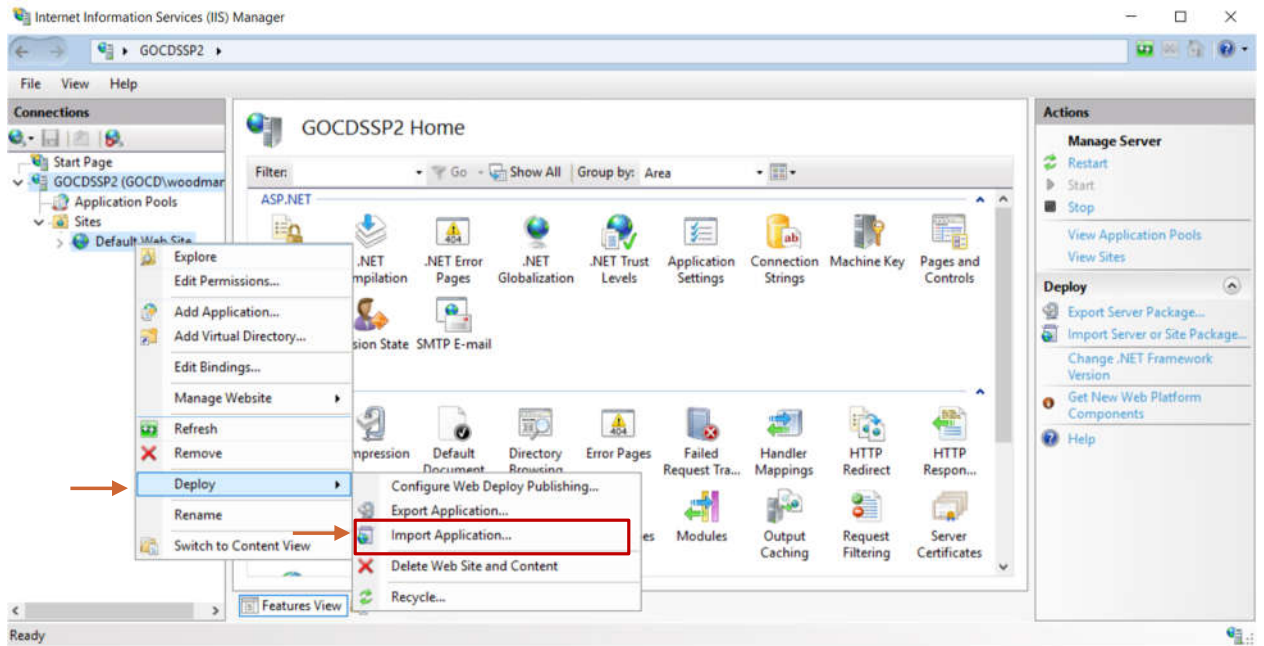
Internet Information Services (IIS) Manager

GOCDSSP2 ▸

File View Help

Connections

Start Page
GOCDSSP2 (GOCD\woodmar
Application Pools
Sites
Default Web Site

Explore
Edit Permissions...
Add Application...
Add Virtual Directory...
Edit Bindings...
Manage Website
Refresh
Remove
Deploy
Rename
Switch to Content View

Configure Web Deploy Publishing...
Export Application...
Import Application...
Delete Web Site and Content
Recycle...

GOCDSSP2 Home

Filter: Go Show All Group by: Area

ASP.NET

.NET Compilation
.NET Error Pages
.NET Globalization
.NET Trust Levels
Application Settings
Connection Strings
Machine Key
Pages and Controls
Session State
SMTP E-mail

Compression
Default Document
Directory Browsing
Error Pages
Failed Request Tra...
Handler Mappings
HTTP Redirect
HTTP Respon...
Modules
Output Caching
Request Filtering
Server Certificates

Features View

Actions

Manage Server
Restart
Start
Stop
View Application Pools
View Sites

Deploy
Export Server Package...
Import Server or Site Package...
Change .NET Framework Version
Get New Web Platform Components
Help

Ready